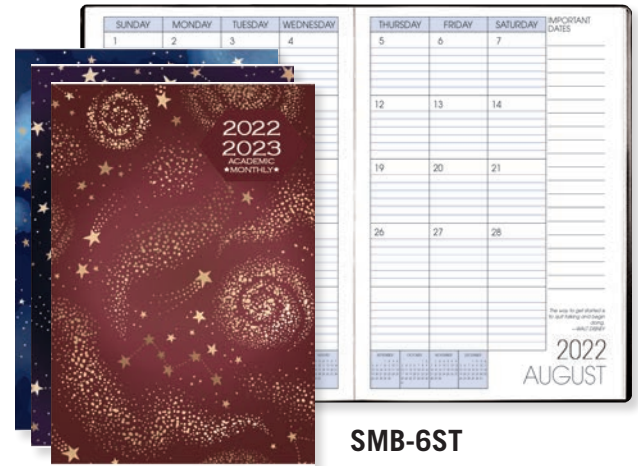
2022
2023
ACADEMIC
•MONTHLY•

SUNDAY MONDAY TUESDAY WEDNESDAY
1 2 3 4

THURSDAY FRIDAY SATURDAY IMPORTANT DATES
5 6 7
12 13 14
19 20 21
26 27 28

The way to get started is to quit talking and begin doing.
—WALT DISNEY

2022
AUGUST

SMB-6ST